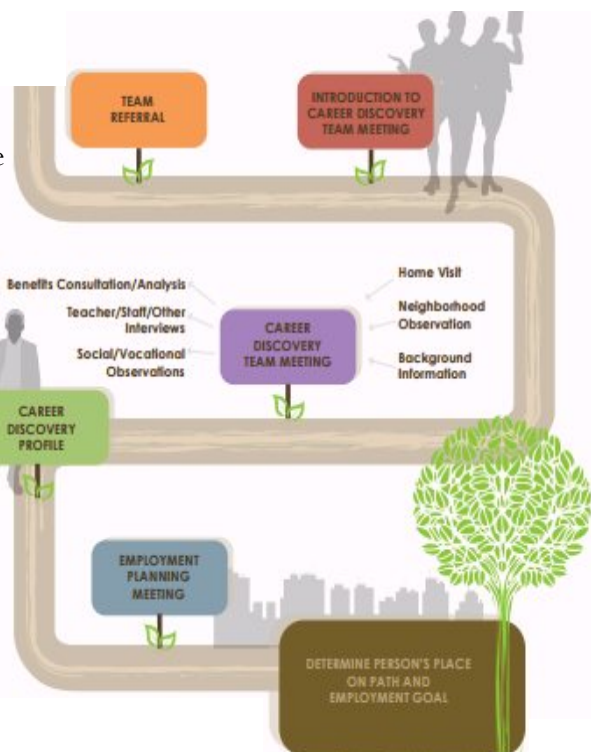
TEAM REFERRAL

INTRODUCTION TO CAREER DISCOVERY TEAM MEETING

Benefits Consultation/Analysis

Teacher/Staff/Other Interviews

Social/Vocational Observations

CAREER DISCOVERY TEAM MEETING

Home Visit

Neighborhood Observation

Background Information

CAREER DISCOVERY PROFILE

EMPLOYMENT PLANNING MEETING

DETERMINE PERSON'S PLACE ON PATH AND EMPLOYMENT GOAL